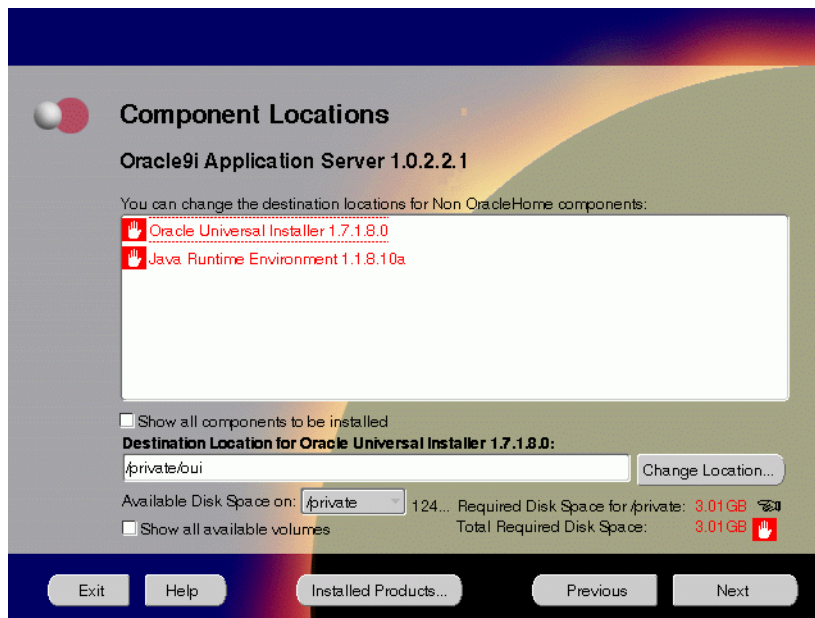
Component Locations

Oracle9i Application Server 1.0.2.2.1

You can change the destination locations for Non OracleHome components:

Oracle Universal Installer 1.7.1.8.0

Java Runtime Environment 1.1.8.10a

Show all components to be installed

Destination Location for Oracle Universal Installer 1.7.1.8.0:

/private/oui

Change Location...

Available Disk Space on: /private 124... Required Disk Space for /private: 3.01GB

Show all available volumes Total Required Disk Space: 3.01GB

Exit Help Installed Products... Previous Next